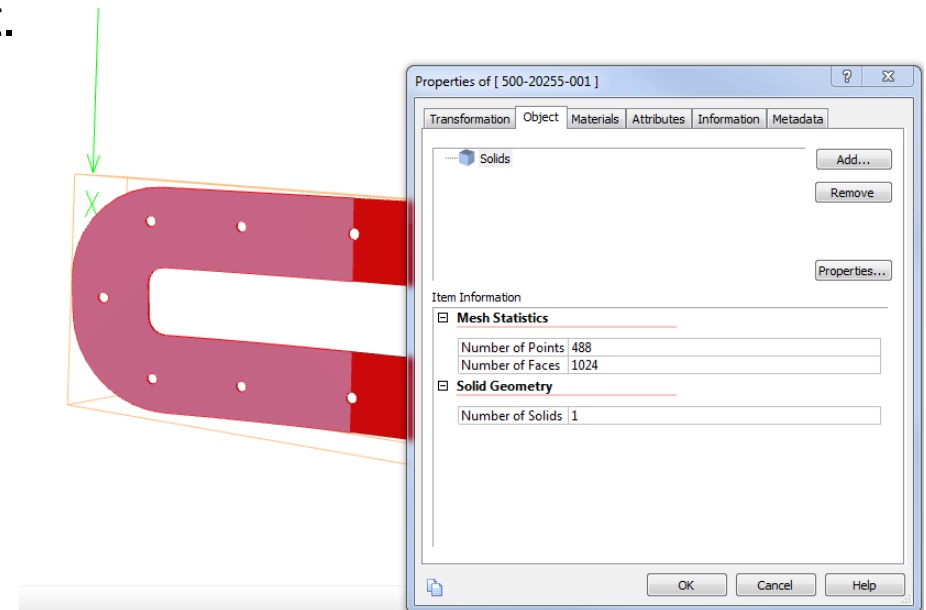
Properties of [ 500-20255-001 ]

?

Transformation | Object | Materials | Attributes | Information | Metadata

Solids

Add...

Remove

Properties...

Item Information

⊟ Mesh Statistics

| Number of Points | 488 |
|---|---|
| Number of Faces | 1024 |

⊟ Solid Geometry

| Number of Solids | 1 |
|---|---|

OK

Cancel

Help